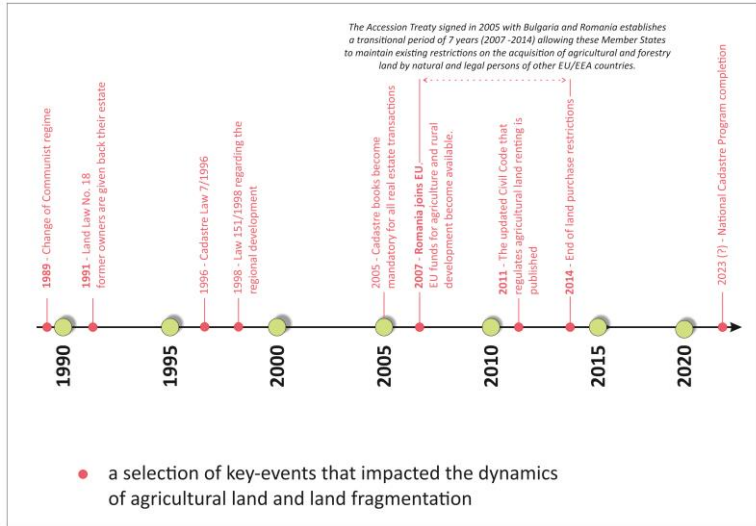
The Accession Treaty signed in 2005 with Bulgaria and Romania establishes a transitional period of 7 years (2007 -2014) allowing these Member States to maintain existing restrictions on the acquisition of agricultural and forestry land by natural and legal persons of other EU/EEA countries.

1989 - Change of Communist regime

1991 - Land Law No. 18 former owners are given back their estate

1996 - Cadastre Law 7/1996

1998 - Law 151/1998 regarding the regional development

2005 - Cadastre books become mandatory for all real estate transactions

2007 - Romania joins EU - EU funds for agriculture and rural development become available.

2011 - The updated Civil Code that regulates agricultural land renting is published

2014 - End of land purchase restrictions

2023 (?) - National Cadastre Program completion

1990

1995

2000

2005

2010

2015

2020

a selection of key-events that impacted the dynamics of agricultural land and land fragmentation